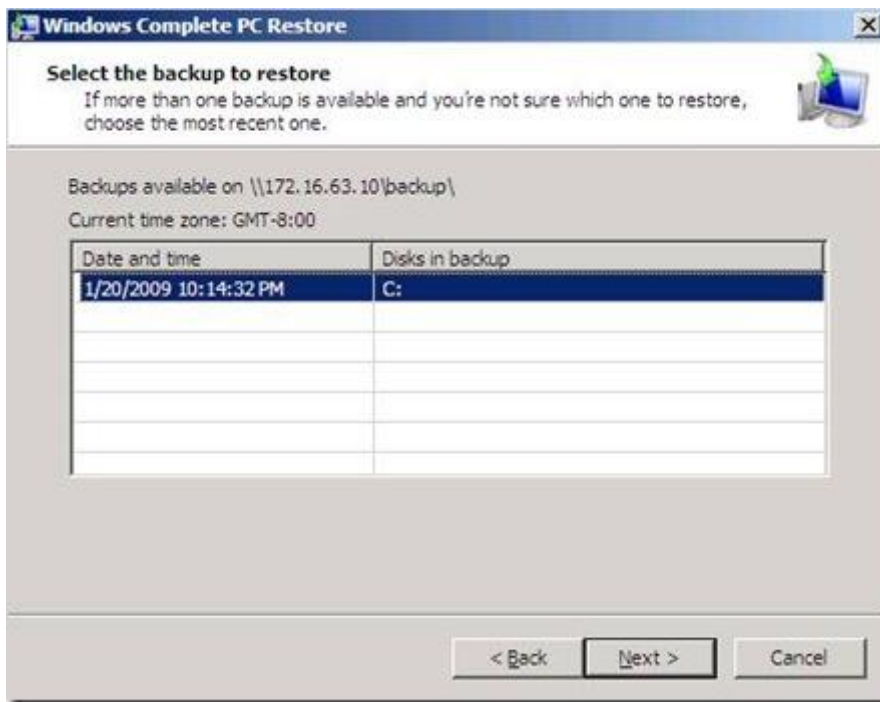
Windows Complete PC Restore

Select the backup to restore
If more than one backup is available and you're not sure which one to restore, choose the most recent one.

Backups available on \\172.16.63.10\backup\

Current time zone: GMT-8:00

| Date and time | Disks in backup |
|---|---|
| 1/20/2009 10:14:32 PM | C: |

< Back Next > Cancel